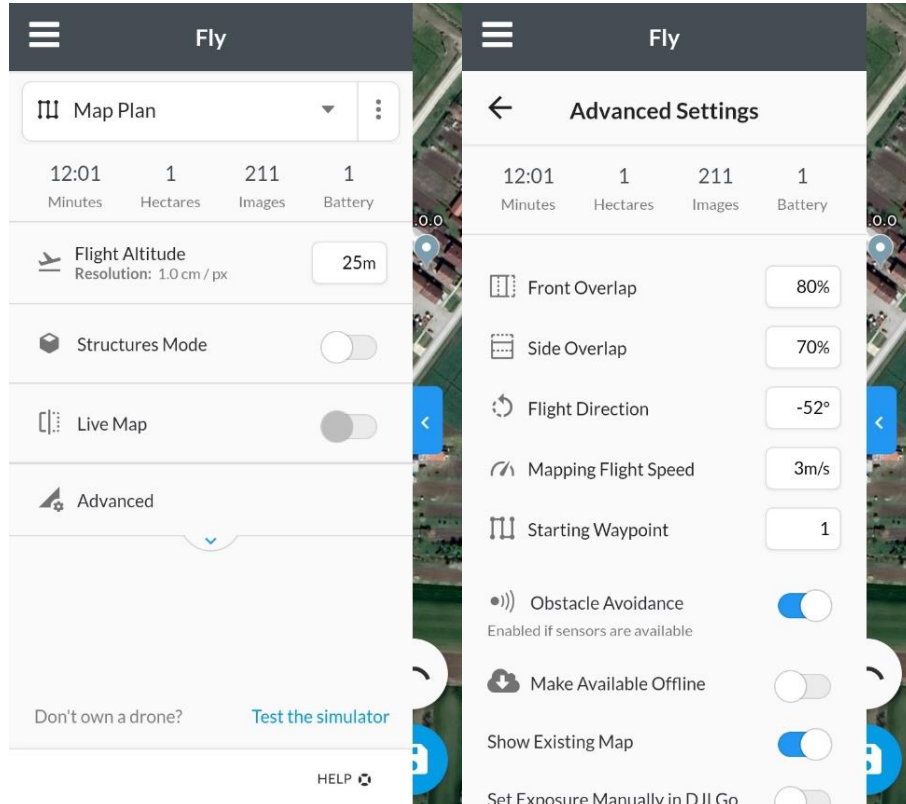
Fly

Map Plan

| 12:01 | 1 | 211 | 1 |
|---|---|---|---|
| Minutes | Hectares | Images | Battery |

Flight Altitude
Resolution: 1.0 cm / px
25m

Structures Mode

Live Map

Advanced

Don't own a drone? Test the simulator

HELP

0.0

Fly

Advanced Settings

| 12:01 | 1 | 211 | 1 |
|---|---|---|---|
| Minutes | Hectares | Images | Battery |

Front Overlap 80%

Side Overlap 70%

Flight Direction -52°

Mapping Flight Speed 3m/s

Starting Waypoint 1

Obstacle Avoidance
Enabled if sensors are available

Make Available Offline

Show Existing Map

Set Exposure Manually in DJI Go

0.0